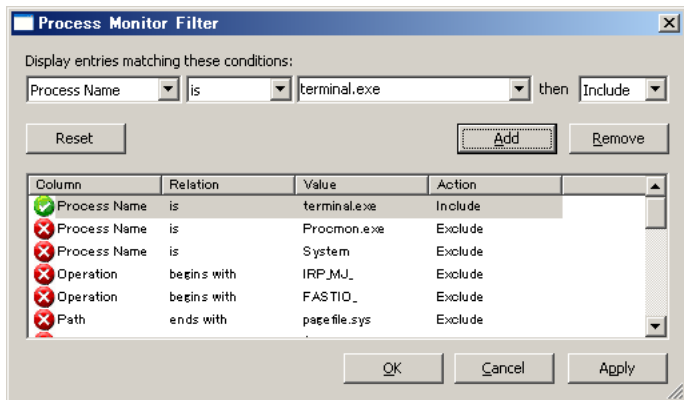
Process Monitor Filter

Display entries matching these conditions:

Process Name | is | terminal.exe | then | Include

Reset

Add

Remove

| Column | Relation | Value | Action |
|---|---|---|---|
| Process Name | is | terminal.exe | Include |
| Process Name | is | Procmon.exe | Exclude |
| Process Name | is | System | Exclude |
| Operation | begins with | IRP_MJ_ | Exclude |
| Operation | begins with | FASTIO_ | Exclude |
| Path | ends with | pagefile.sys | Exclude |

OK

Cancel

Apply